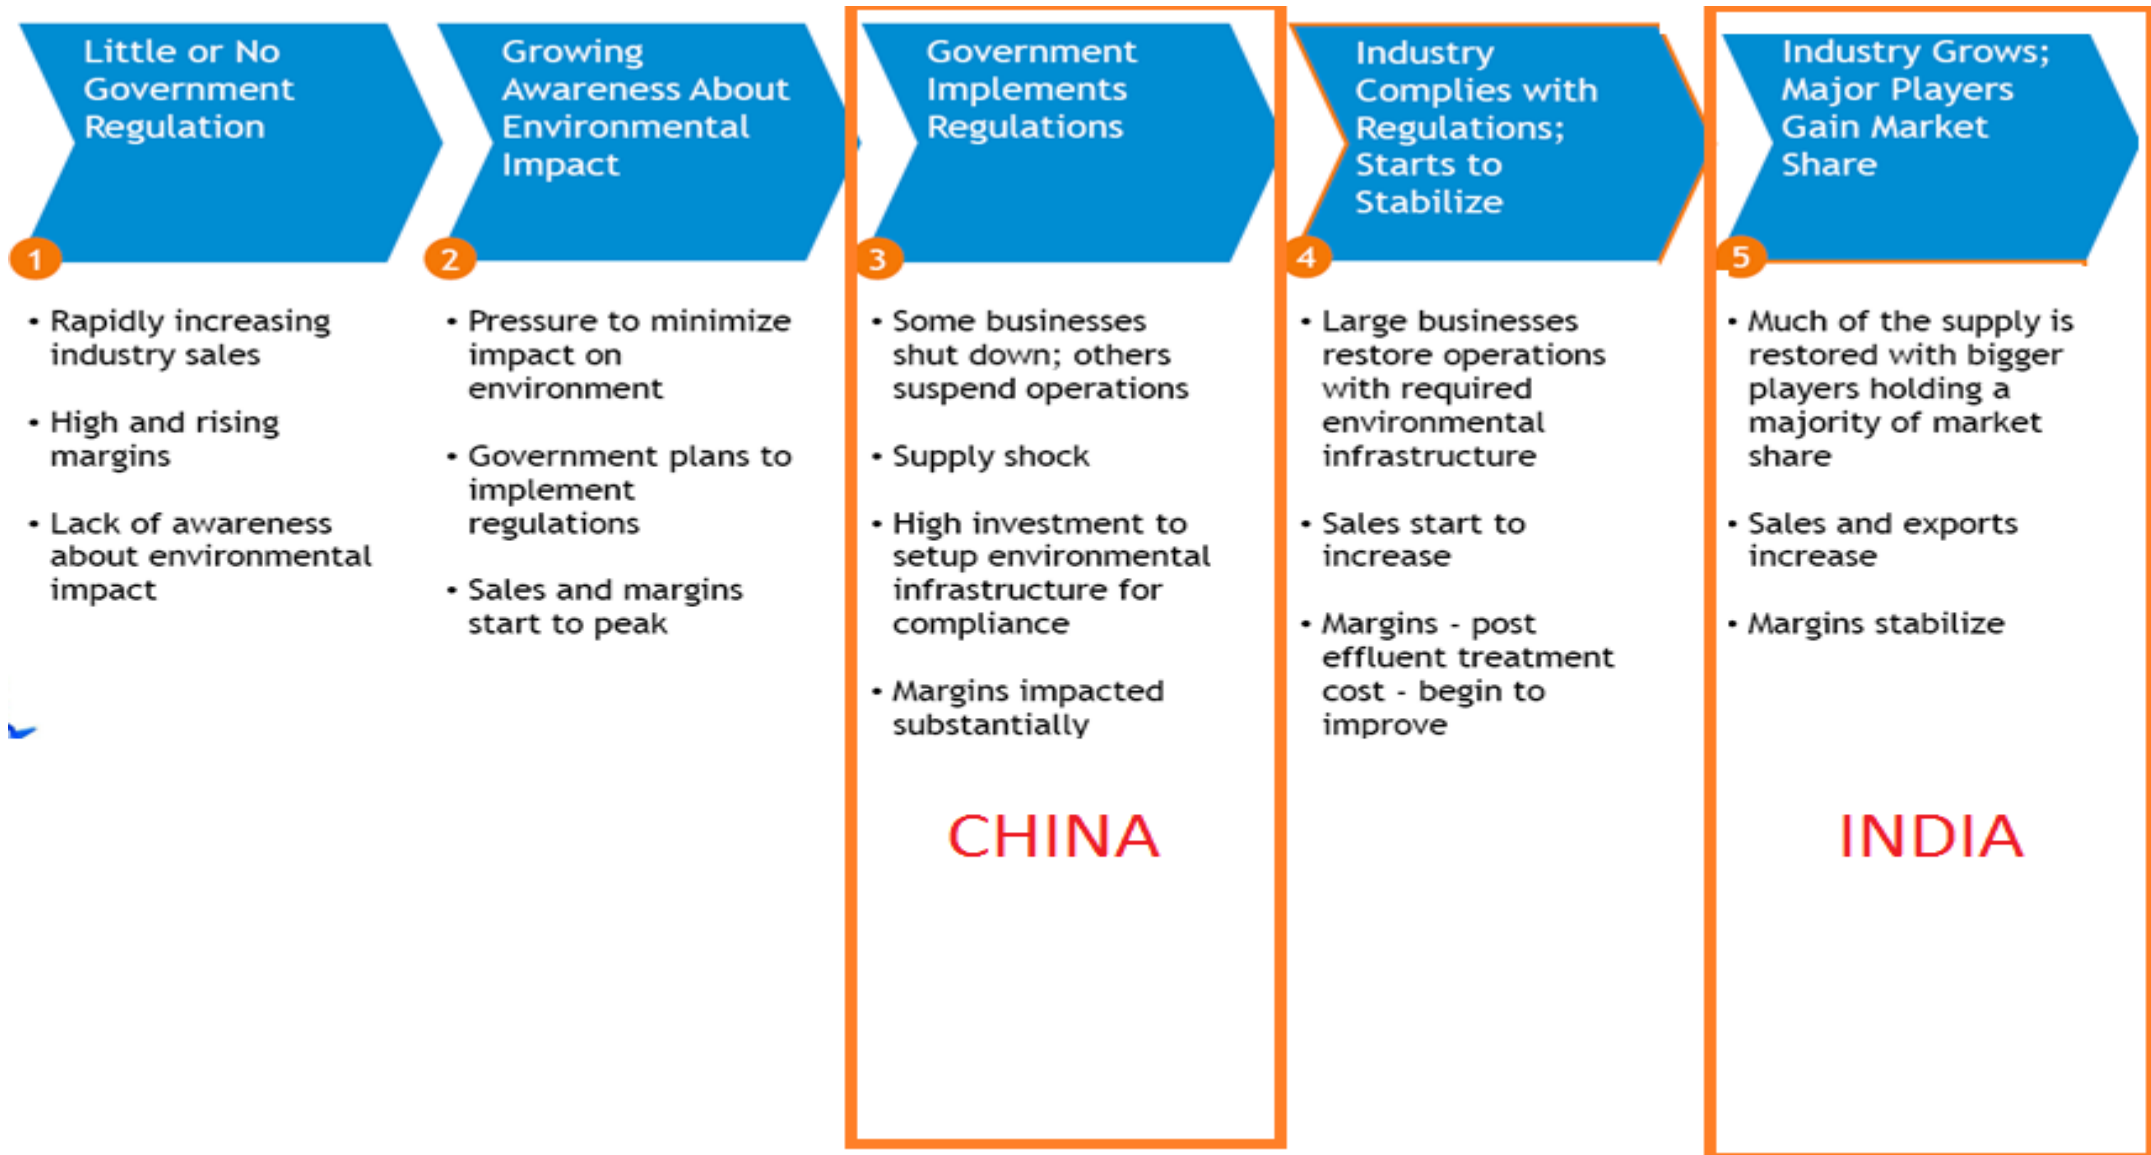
1 Little or No Government Regulation

- Rapidly increasing industry sales
- High and rising margins
- Lack of awareness about environmental impact

2 Growing Awareness About Environmental Impact

- Pressure to minimize impact on environment
- Government plans to implement regulations
- Sales and margins start to peak

3 Government Implements Regulations

- Some businesses shut down; others suspend operations
- Supply shock
- High investment to setup environmental infrastructure for compliance
- Margins impacted substantially

CHINA

4 Industry Complies with Regulations; Starts to Stabilize

- Large businesses restore operations with required environmental infrastructure
- Sales start to increase
- Margins - post effluent treatment cost - begin to improve

5 Industry Grows; Major Players Gain Market Share

- Much of the supply is restored with bigger players holding a majority of market share
- Sales and exports increase
- Margins stabilize

INDIA